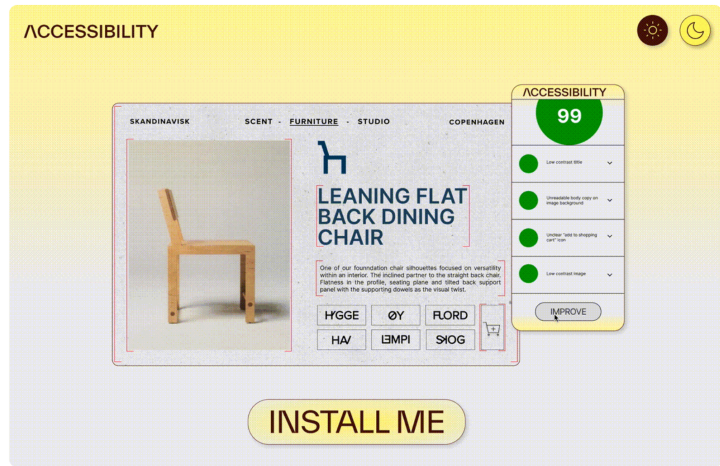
ΛCCESSIBILITY

SKANDINAVISK

SCENT - FURNITURE - STUDIO

COPENHAGEN

LEANING FLAT BACK DINING CHAIR

One of our foundation chair silhouettes focused on versatility within an interior. The inclined partner to the straight back chair. Flatness in the profile, seating plane and tilted back support panel with the supporting dowels as the visual twist.

HYGGE

ØY

FLORD

HAV

LEMPI

SKOG

ΛCCESSIBILITY

99

Low contrast title

Unreadable body copy on image background

Unclear "add to shopping cart" icon

Low contrast image

IMPROVE

INSTALL ME